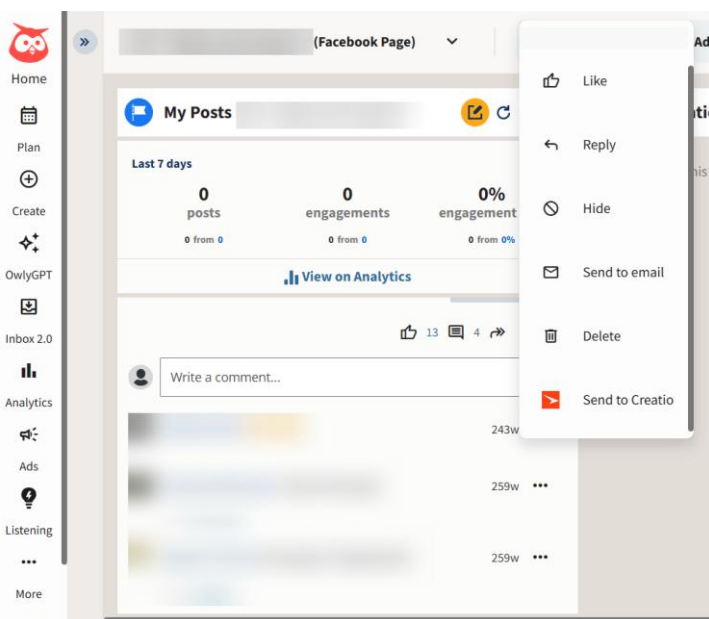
Home
Plan
Create
OwlyGPT
Inbox 2.0
Analytics
Ads
Listening
More

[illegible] (Facebook Page)
Ad

My Posts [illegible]

Last 7 days

0
posts
0 from 0

0
engagements
0 from 0

0%
engagement
0 from 0%

View on Analytics

13 4

Write a comment...

243w
259w
259w

Like
Reply
Hide
Send to email
Delete
Send to Creatio